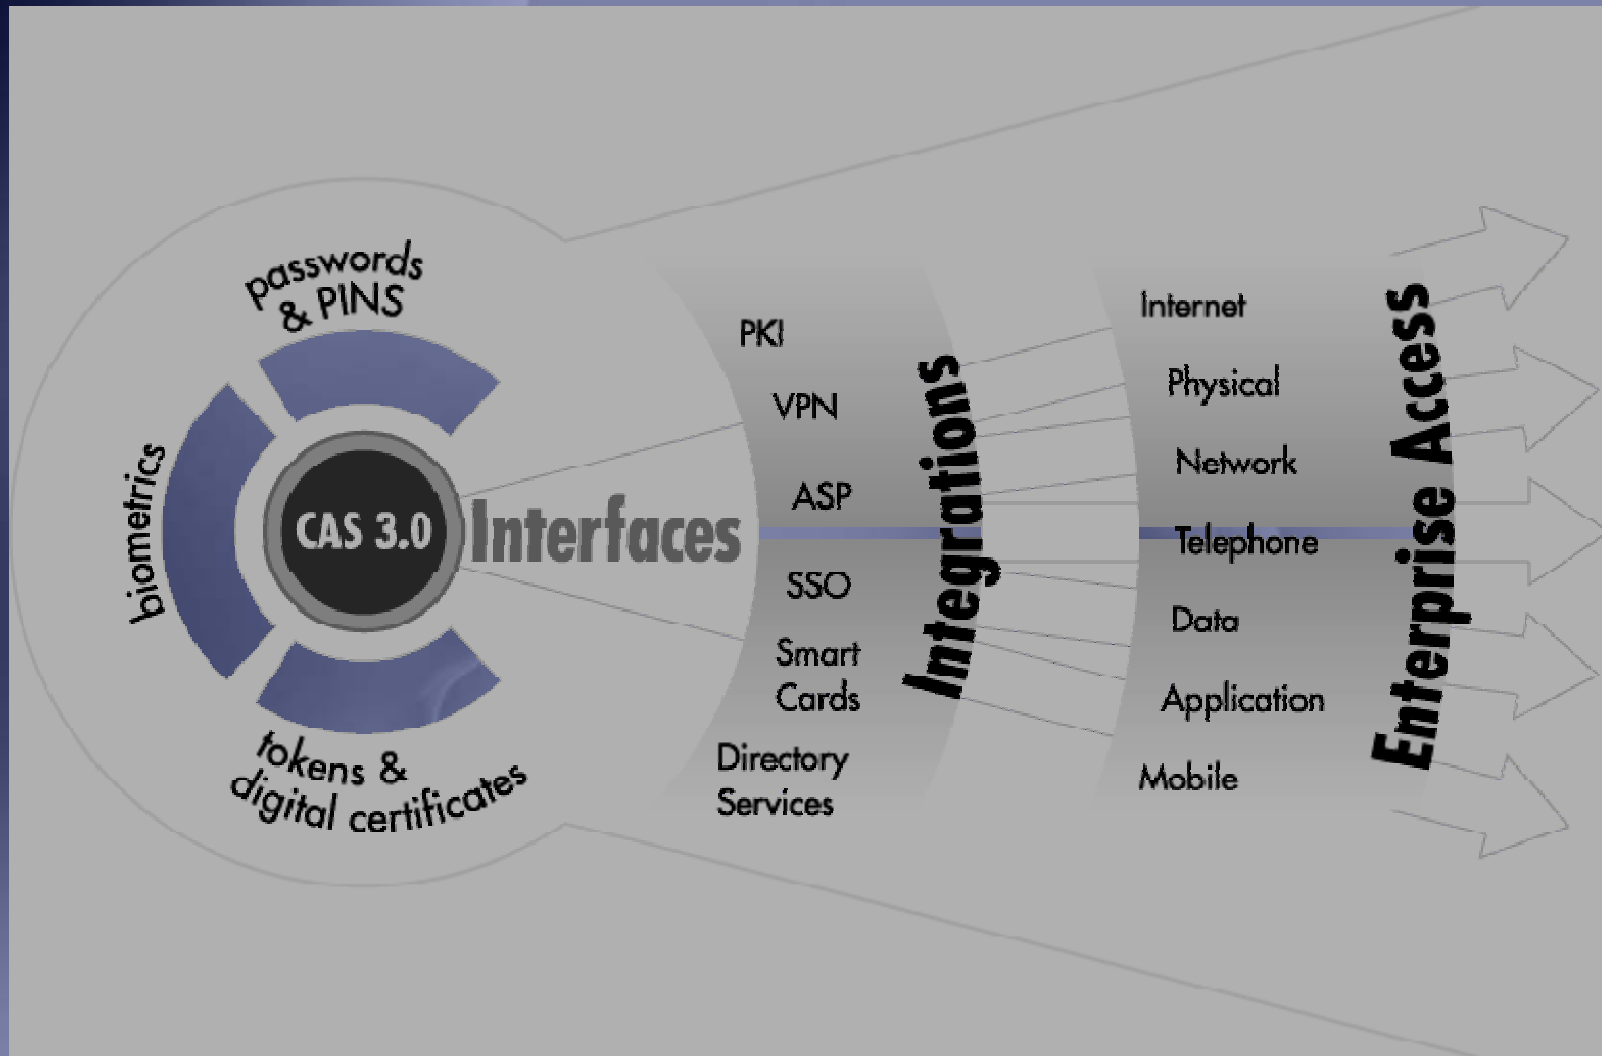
passwords & PINS

biometrics

tokens & digital certificates

CAS 3.0

Interfaces

PKI

VPN

ASP

SSO

Smart Cards

Directory Services

Integrations

Internet

Physical

Network

Telephone

Data

Application

Mobile

Enterprise Access